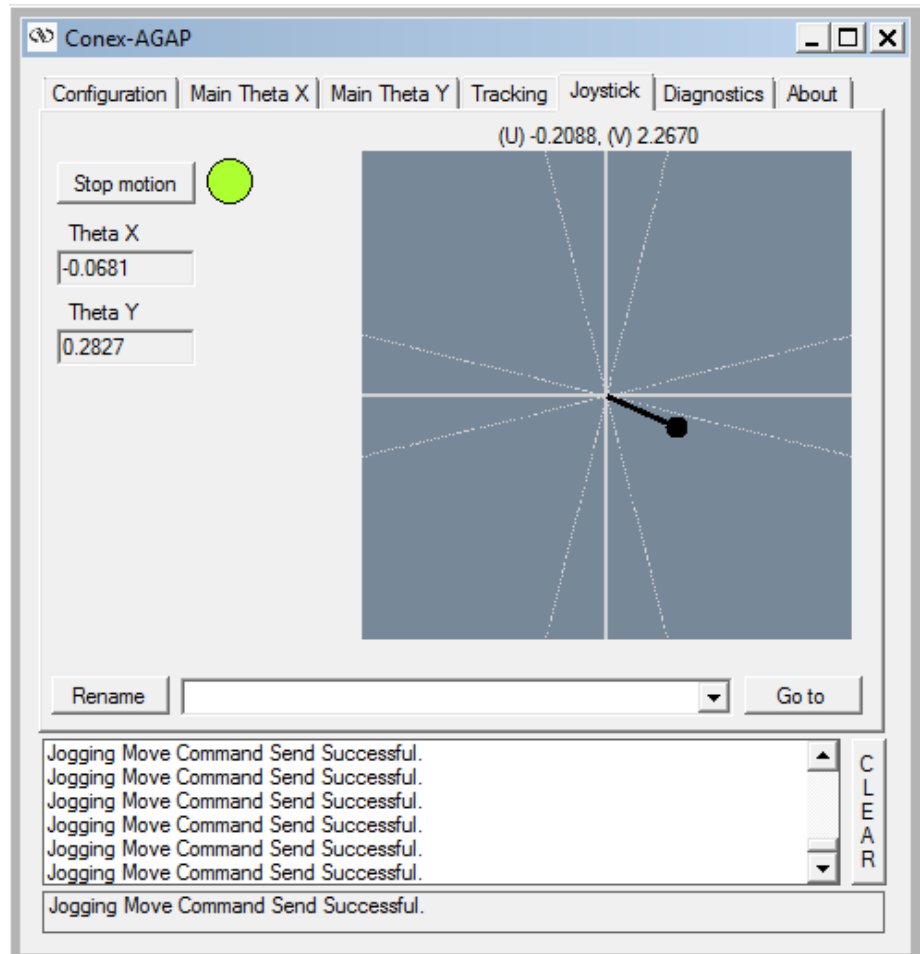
Conex-AGAP

Configuration | Main Theta X | Main Theta Y | Tracking | Joystick | Diagnostics | About

(U) -0.2088, (V) 2.2670

Stop motion

Theta X
-0.0681

Theta Y
0.2827

Rename

Go to

Jogging Move Command Send Successful.
Jogging Move Command Send Successful.
Jogging Move Command Send Successful.
Jogging Move Command Send Successful.
Jogging Move Command Send Successful.
Jogging Move Command Send Successful.

CLEAR

Jogging Move Command Send Successful.